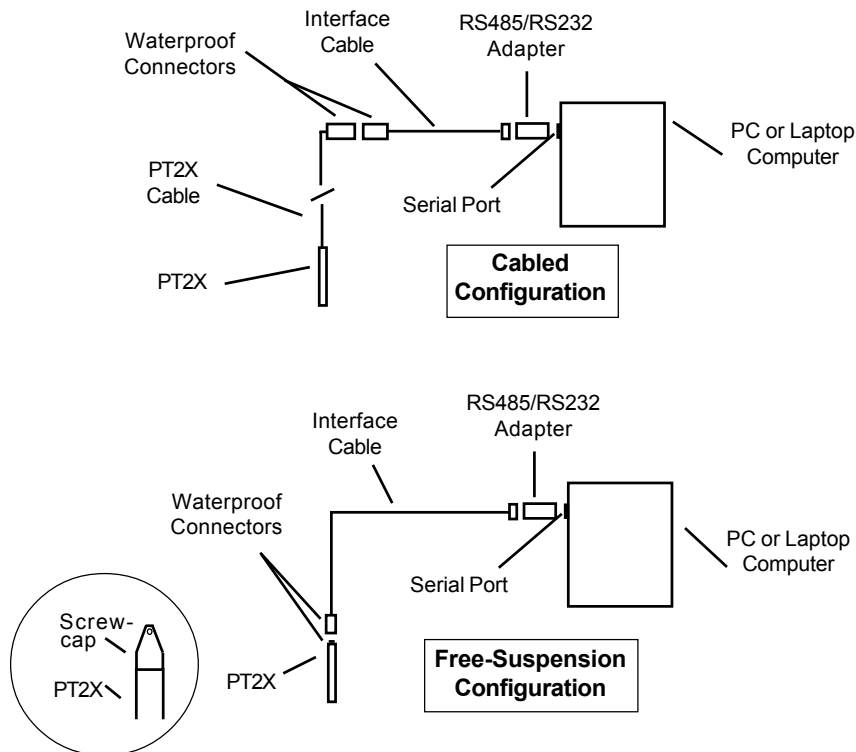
Waterproof Connectors

Interface Cable

RS485/RS232 Adapter

PC or Laptop Computer

PT2X Cable

Serial Port

PT2X

Cabled Configuration

Interface Cable

RS485/RS232 Adapter

Waterproof Connectors

PC or Laptop Computer

Serial Port

Screw-cap

PT2X

PT2X

Free-Suspension Configuration